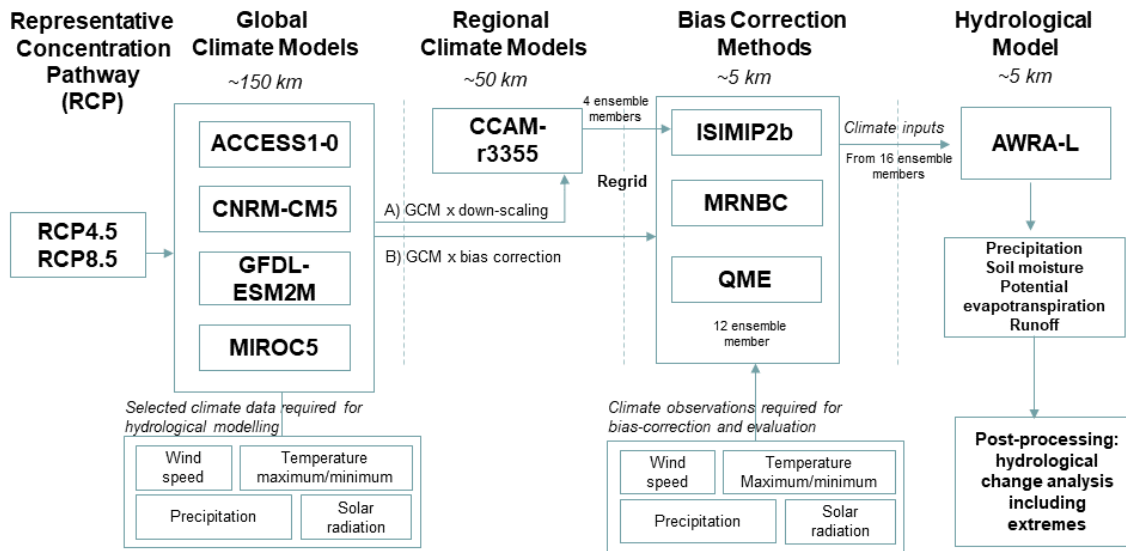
Representative Concentration Pathway (RCP)

Global Climate Models
~150 km

Regional Climate Models
~50 km

Bias Correction Methods
~5 km

Hydrological Model
~5 km

RCP4.5
RCP8.5

ACCESS1-0

CNRM-CM5

GFDL-ESM2M

MIROC5

A) GCM x down-scaling

B) GCM x bias correction

CCAM-r3355

4 ensemble members

Regrid

ISIMIP2b

MRNBC

QME

12 ensemble member

Climate inputs

From 16 ensemble members

AWRA-L

Precipitation
Soil moisture
Potential evapotranspiration
Runoff

Post-processing: hydrological change analysis including extremes

Selected climate data required for hydrological modelling

| Wind speed | Temperature maximum/minimum |
|---|---|
| Precipitation | Solar radiation |

Climate observations required for bias-correction and evaluation

| Wind speed | Temperature Maximum/minimum |
|---|---|
| Precipitation | Solar radiation |